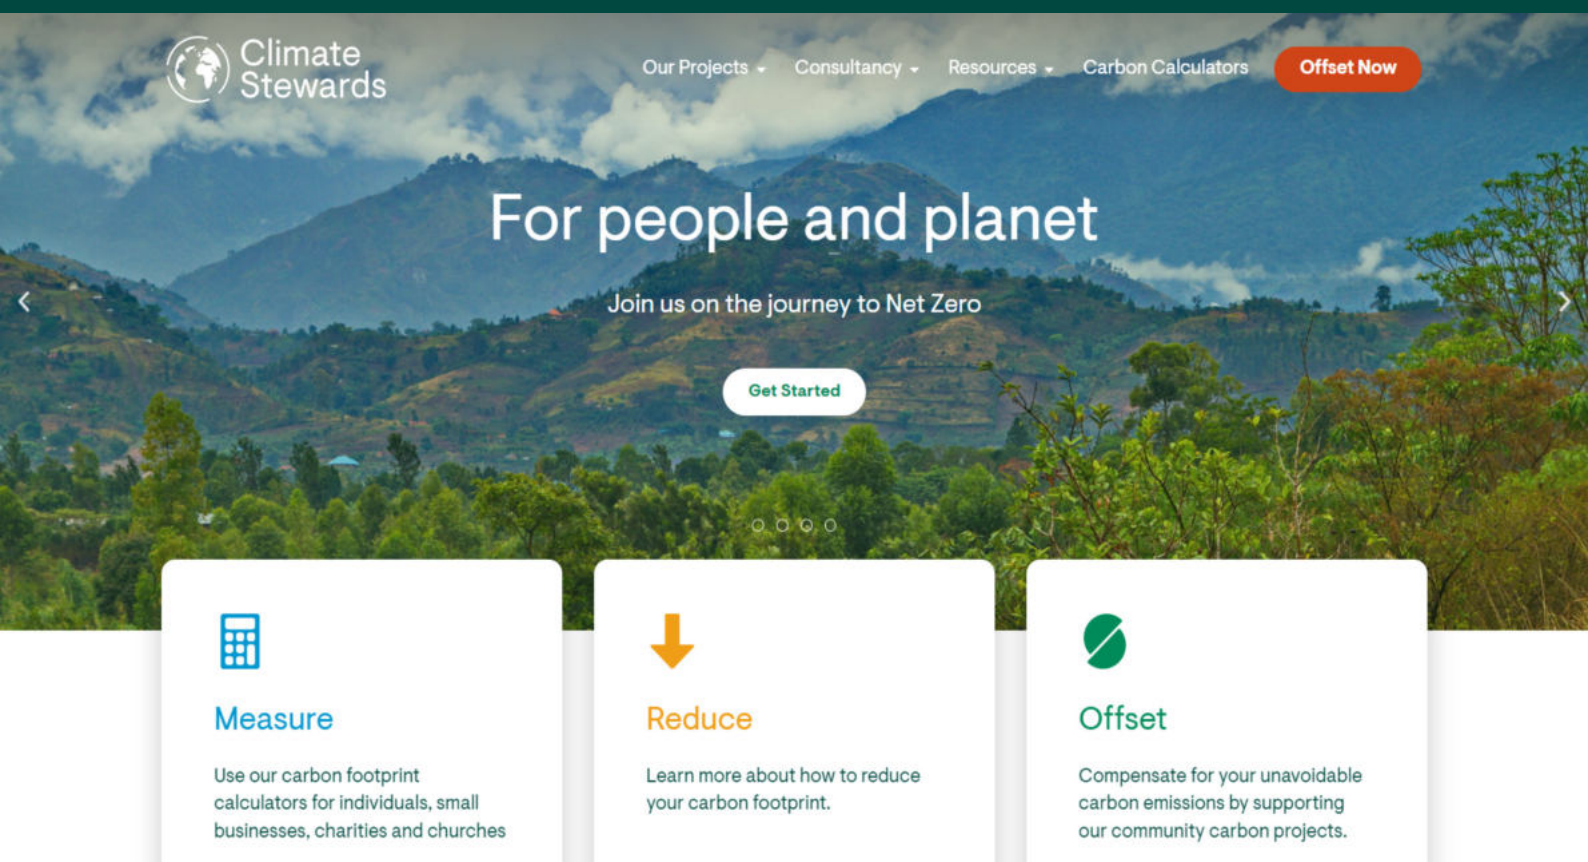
Climate Stewards

Our Projects Consultancy Resources Carbon Calculators Offset Now

For people and planet

Join us on the journey to Net Zero

Get Started

Measure

Use our carbon footprint calculators for individuals, small businesses, charities and churches

Reduce

Learn more about how to reduce your carbon footprint.

Offset

Compensate for your unavoidable carbon emissions by supporting our community carbon projects.